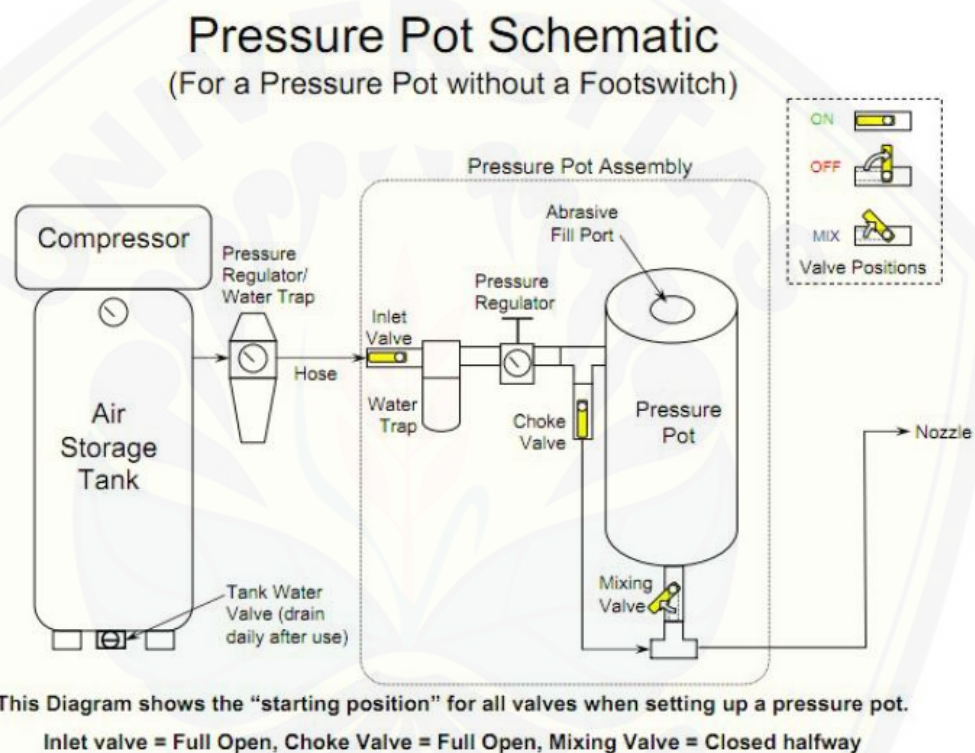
Pressure Pot Schematic
(For a Pressure Pot without a Footswitch)

ON
OFF
MIX
Valve Positions

Pressure Pot Assembly

Compressor

Pressure Regulator/ Water Trap

Abrasive Fill Port

Pressure Regulator

Inlet Valve

Hose

Air Storage Tank

Water Trap

Choke Valve

Pressure Pot

Nozzle

Mixing Valve

Tank Water Valve (drain daily after use)

This Diagram shows the "starting position" for all valves when setting up a pressure pot.

Inlet valve = Full Open, Choke Valve = Full Open, Mixing Valve = Closed halfway